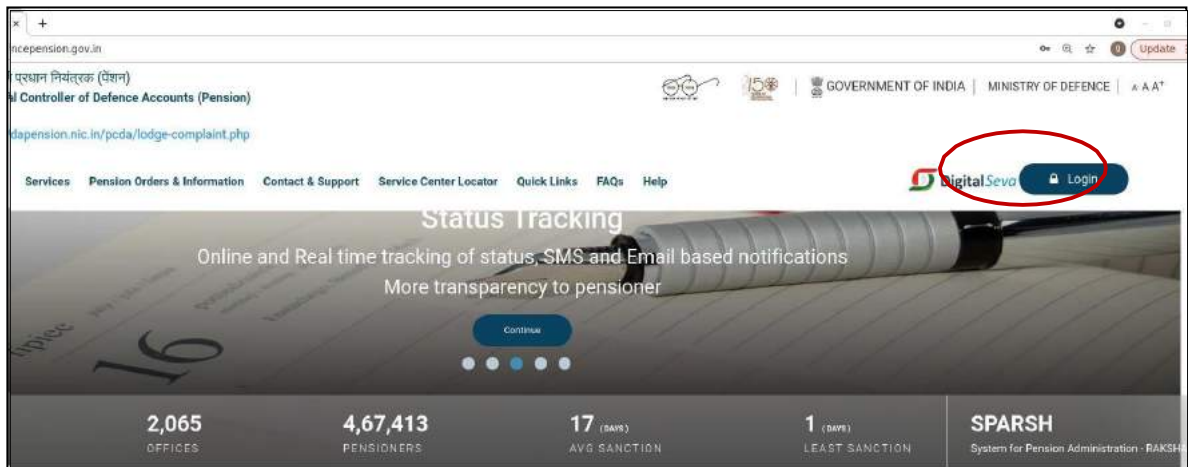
ncepension.gov.in

Update

ं प्रधान नियंत्रक (पेंशन)
l Controller of Defence Accounts (Pension)

GOVERNMENT OF INDIA | MINISTRY OF DEFENCE | A A A+

dapension.nic.in/pcda/lodge-complaint.php

Services Pension Orders & Information Contact & Support Service Center Locator Quick Links FAQs Help

DigitalSeva Login

Status Tracking

Online and Real time tracking of status, SMS and Email based notifications

More transparency to pensioner

Continue

2,065
OFFICES

4,67,413
PENSIONERS

17 (DAYS)
AVG SANCTION

1 (DAYS)
LEAST SANCTION

SPARSH
System for Pension Administration - RAKSH